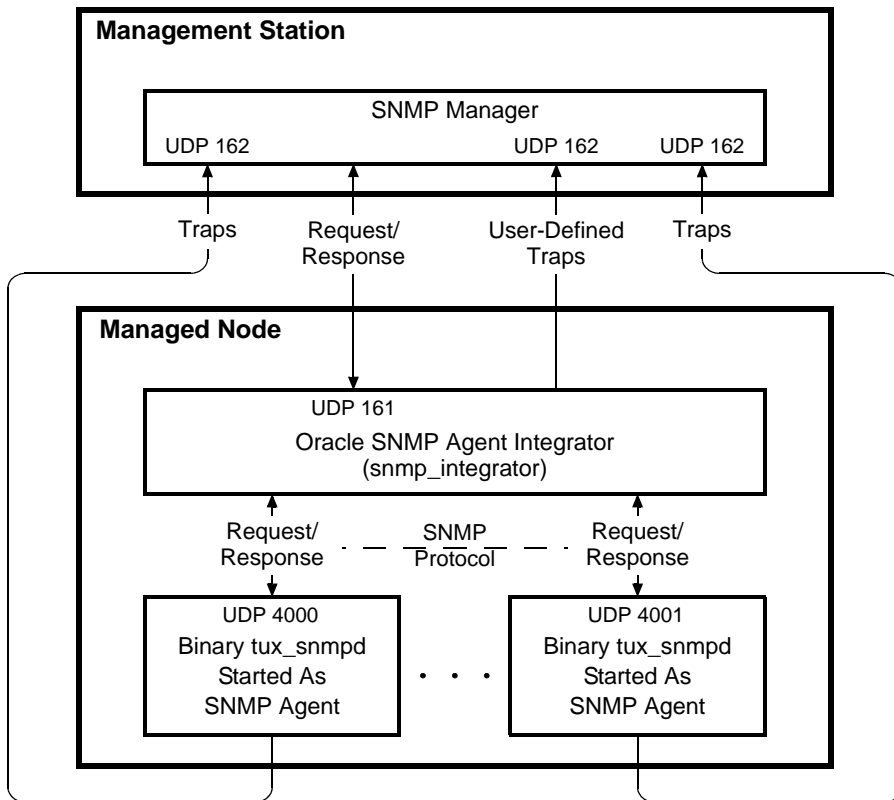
Management Station

SNMP Manager

UDP 162

UDP 162

UDP 162

Traps

Request/ Response

User-Defined Traps

Traps

Managed Node

UDP 161

Oracle SNMP Agent Integrator (snmp_integrator)

Request/ Response

SNMP Protocol

Request/ Response

UDP 4000

Binary tux_snmpd Started As SNMP Agent

• • •

UDP 4001

Binary tux_snmpd Started As SNMP Agent